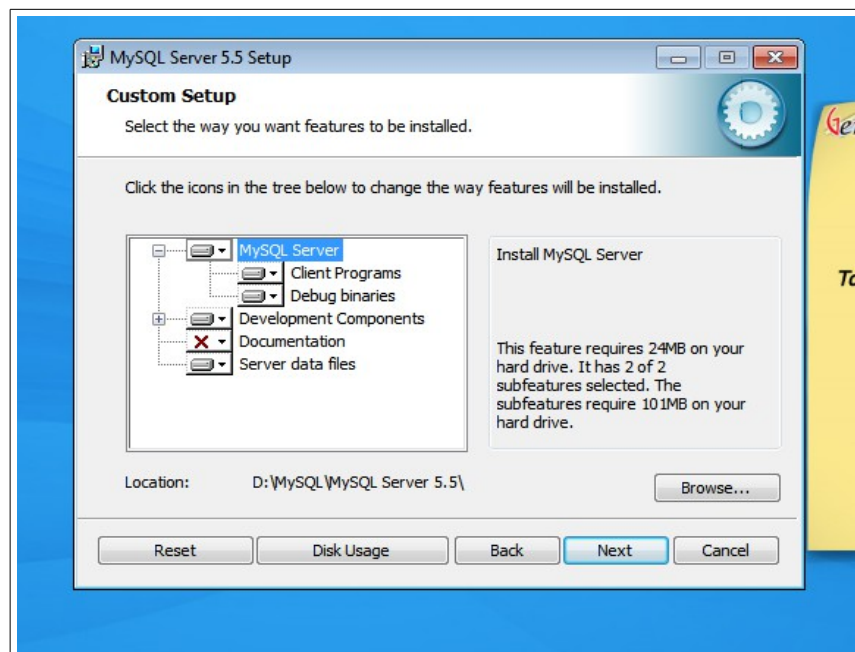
MySQL Server 5.5 Setup

Custom Setup

Select the way you want features to be installed.

Click the icons in the tree below to change the way features will be installed.

MySQL Server
Client Programs
Debug binaries
Development Components
Documentation
Server data files

Install MySQL Server

This feature requires 24MB on your hard drive. It has 2 of 2 subfeatures selected. The subfeatures require 101MB on your hard drive.

Location: D:\MySQL\MySQL Server 5.5\

Browse...

Reset

Disk Usage

Back

Next

Cancel

Ge

To